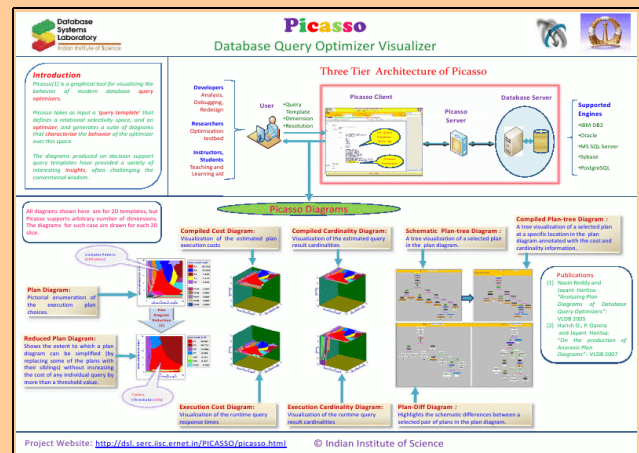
Database Systems Laboratory
Indian Institute of Science

Picasso
Database Query Optimizer Visualizer

Introduction
Picasso[1] is a graphical tool for visualizing the behavior of modern database query optimizers.

Picasso takes as input a 'query template' that defines a relational selectivity space, and an optimizer, and generates a suite of diagrams that characterize the behavior of the optimizer over this space.

The diagrams produced on decision support query templates have provided a variety of interesting insights, often challenging the conventional wisdom.

Three Tier Architecture of Picasso

Developers
Analysis, Debugging, Redesign

Researchers
Optimization testbed

Instructors, Students
Teaching and Learning aid

User
•Query Template
•Dimension
•Resolution

Picasso Client

Picasso Server

Database Server

Supported Engines
•IBM DB2
•Oracle
•MS SQL Server
•Sybase
•PostgreSQL

Picasso Diagrams

All diagrams shown here are for 2D templates, but Picasso supports arbitrary number of dimensions. The diagrams for such case are drawn for each 2D slice.

Compiled Cost Diagram:
Visualization of the estimated plan execution costs

Compiled Cardinality Diagram:
Visualization of the estimated query result cardinalities

Schematic Plan-tree Diagram:
A tree visualization of a selected plan in the plan diagram.

Compiled Plan-tree Diagram :
A tree visualization of a selected plan at a specific location in the plan diagram annotated with the cost and cardinality information.

Plan Diagram:
Pictorial enumeration of the execution plan choices.

Reduced Plan Diagram:
Shows the extent to which a plan diagram can be simplified (by replacing some of the plans with their siblings) without increasing the cost of any individual query by more than a threshold value.

Publications
[1] Naveen Reddy and Jayant Haritsa: "Analyzing Plan Diagrams of Database Query Optimizers", VLDB 2005
[2] Harish D., P. Darera and Jayant Haritsa: "On the production of Anorexic Plan Diagrams", VLDB 2007

Execution Cost Diagram:
Visualization of the runtime query response times

Execution Cardinality Diagram:
Visualization of the runtime query result cardinalities

Plan-Diff Diagram :
Highlights the schematic differences between a selected pair of plans in the plan diagram.

Project Website: http://dsl.serc.iisc.ernet.in/PICASSO/picasso.html © Indian Institute of Science